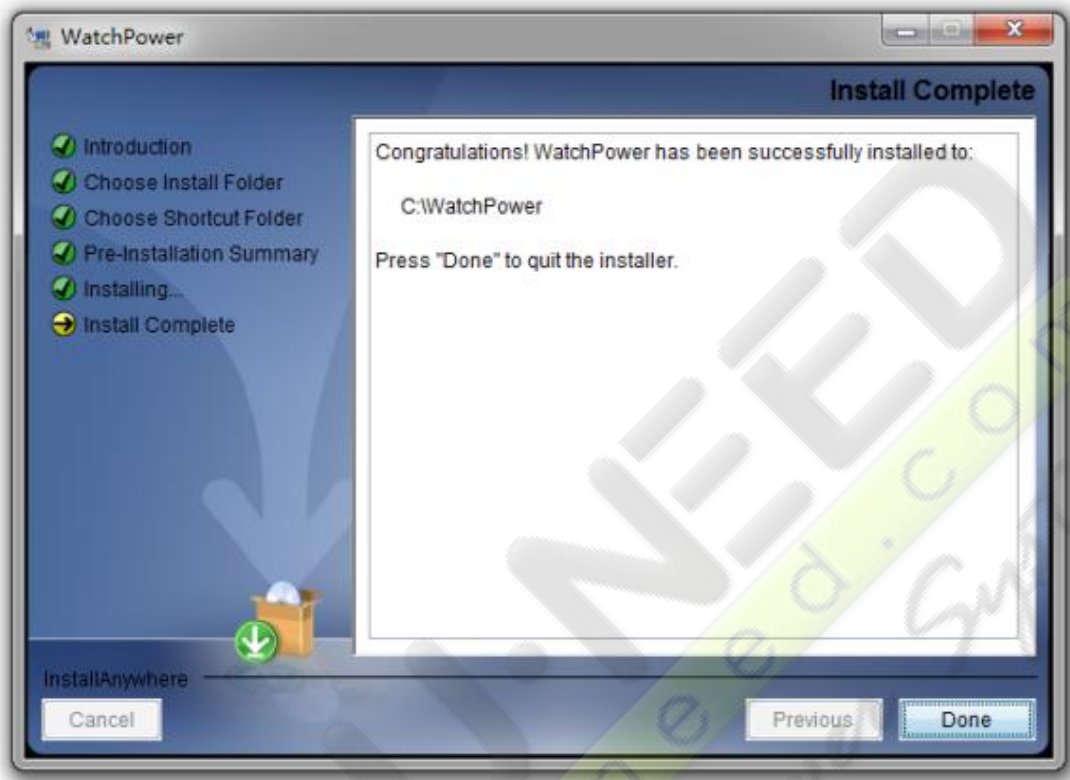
WatchPower

Install Complete

Introduction
Choose Install Folder
Choose Shortcut Folder
Pre-Installation Summary
Installing...
Install Complete

Congratulations! WatchPower has been successfully installed to:

C:\WatchPower

Press "Done" to quit the installer.

InstallAnywhere

Cancel

Previous

Done

I NEED

need.com